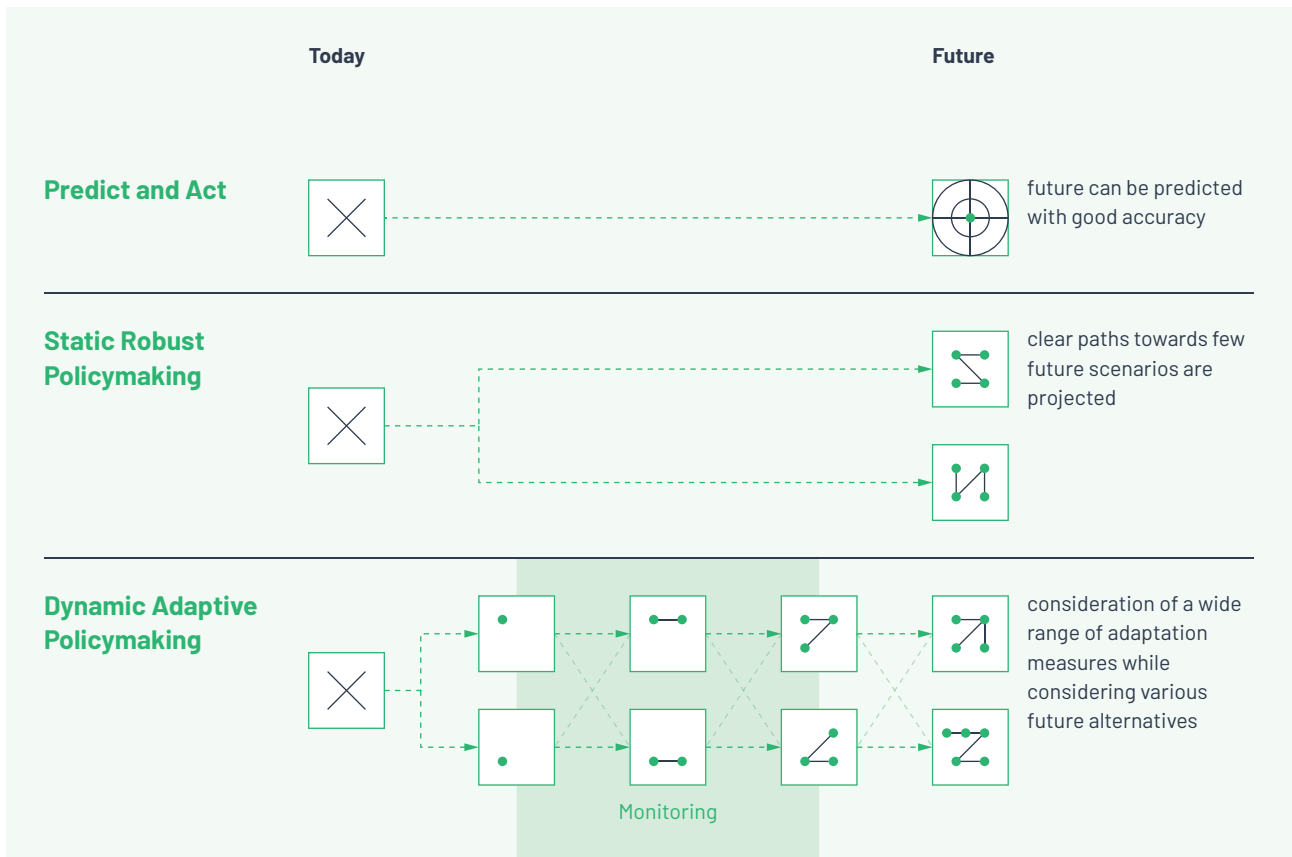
Today

Future

Predict and Act

future can be predicted with good accuracy

Static Robust Policymaking

clear paths towards few future scenarios are projected

Dynamic Adaptive Policymaking

consideration of a wide range of adaptation measures while considering various future alternatives

Monitoring